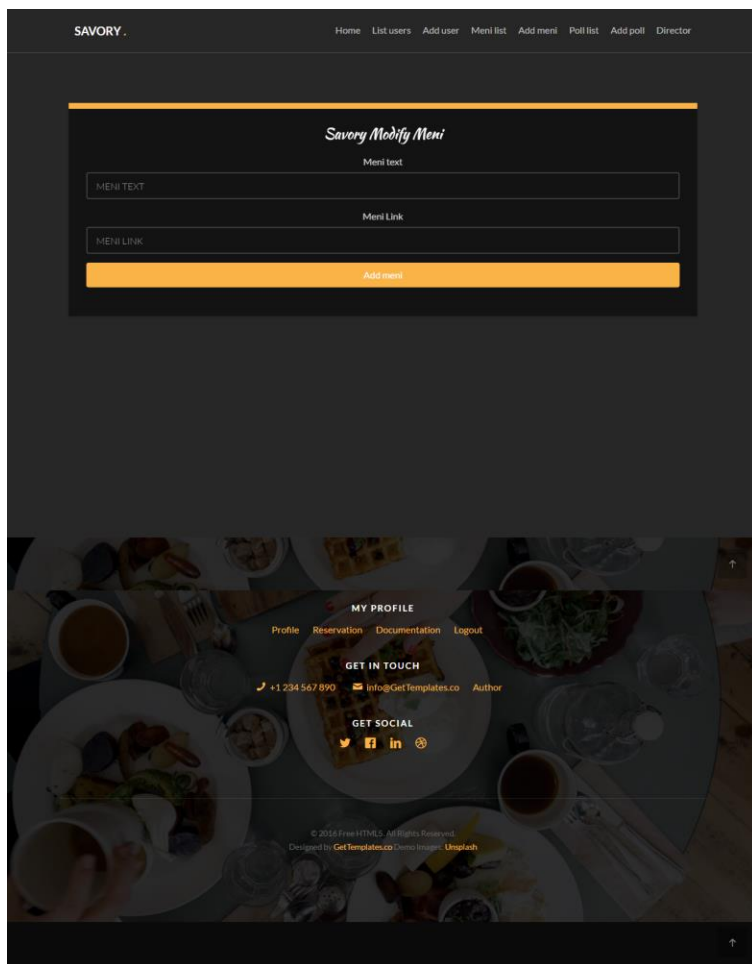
SAVORY.

Home List users Add user Meni list Add meni Poll list Add poll Director

Savory Modify Meni

Meni text

MENI TEXT

Meni Link

MENI LINK

Add meni

MY PROFILE

Profile Reservation Documentation Logout

GET IN TOUCH

+1 234 567 890 info@GetTemplates.co Author

GET SOCIAL

© 2016 Free HTML5. All Rights Reserved.
Designed by GetTemplates.co Demo Images: Unsplash